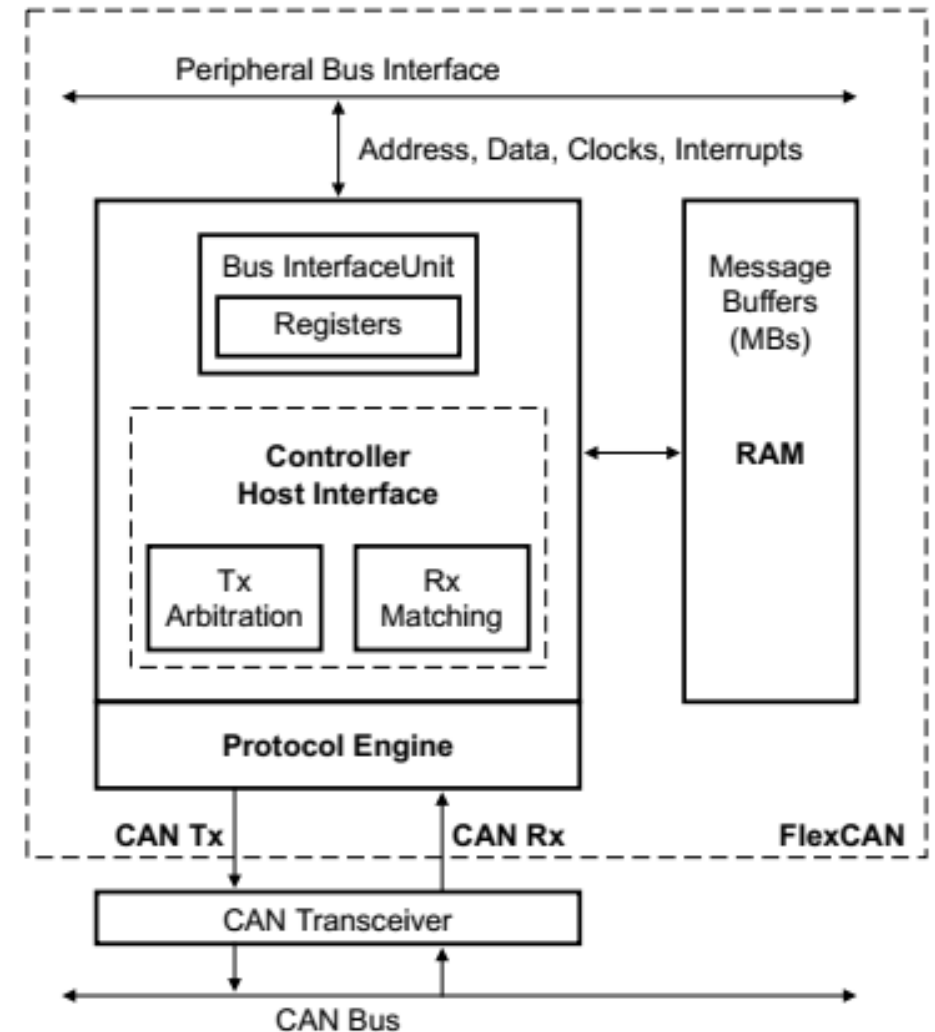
Peripheral Bus Interface

Address, Data, Clocks, Interrupts

Bus InterfaceUnit

Registers

Message Buffers (MBs)

Controller Host Interface

RAM

Tx Arbitration

Rx Matching

Protocol Engine

CAN Tx

CAN Rx

FlexCAN

CAN Transceiver

CAN Bus